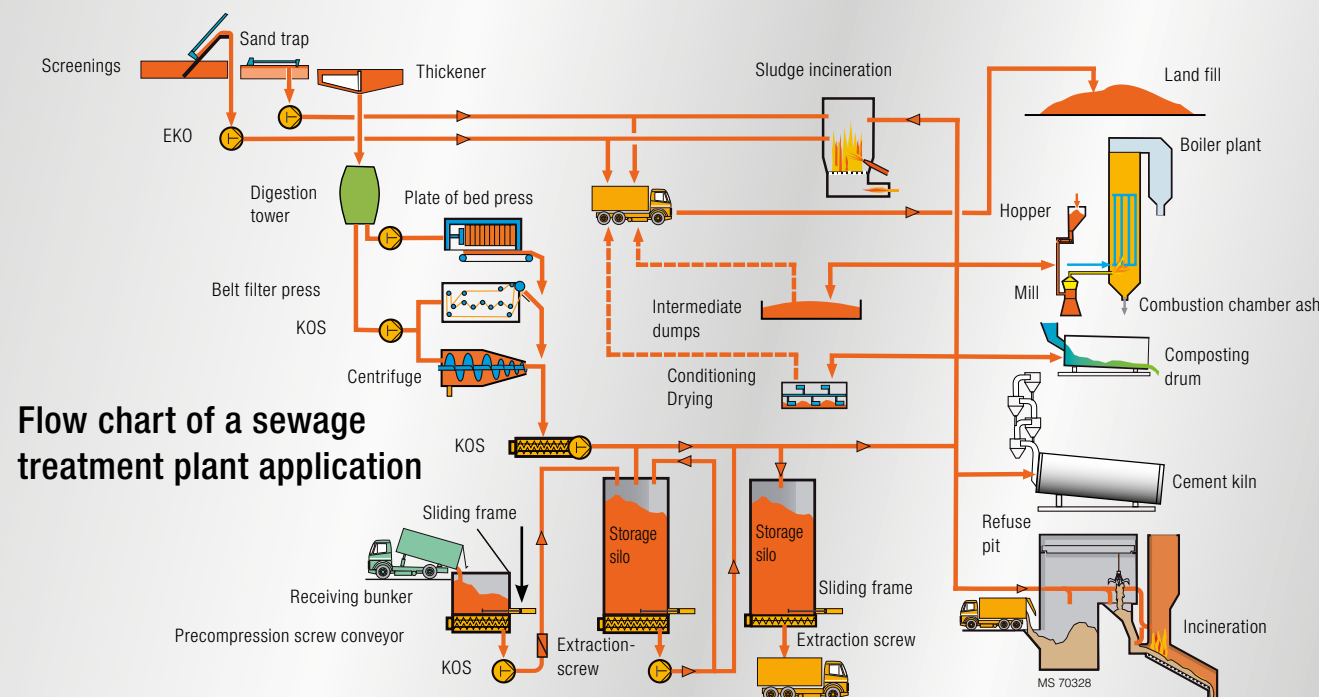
Screenings
Sand trap
Thickener
Sludge incineration
Land fill
Boiler plant
EKO
Digestion tower
Plate of bed press
Hopper
Belt filter press
Mill
Combustion chamber ash
KOS
Intermediate dumps
Composting drum
Centrifuge
Conditioning Drying

Flow chart of a sewage treatment plant application

KOS
Cement kiln
Sliding frame
Storage silo
Storage silo
Refuse pit
Receiving bunker
Sliding frame
Precompression screw conveyor
Extraction-screw
Extraction screw
Incineration
KOS
MS 70328